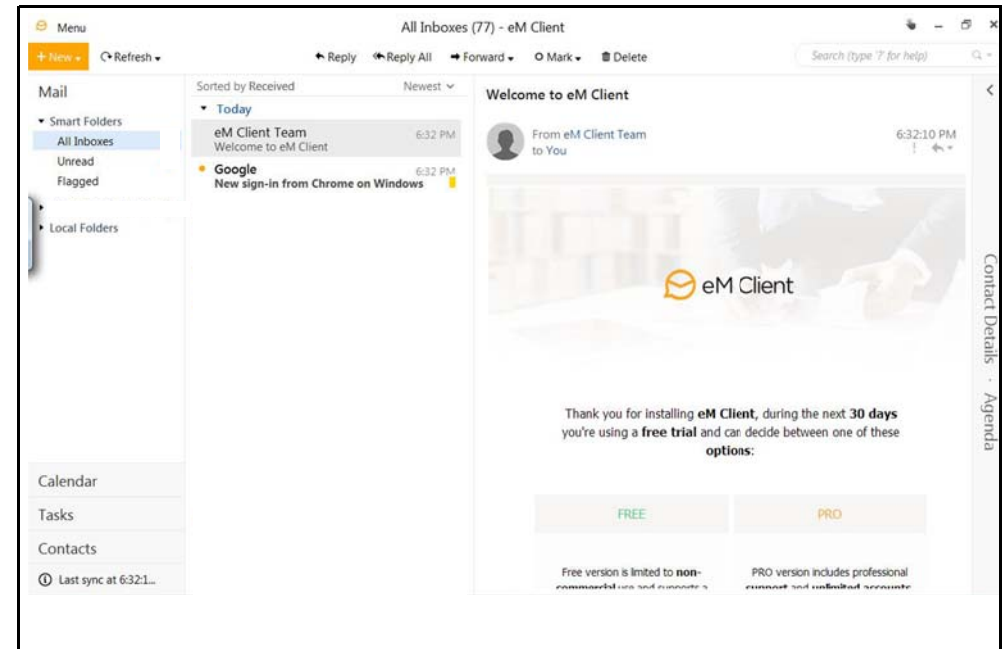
Menu

All Inboxes (77) - eM Client

+ New ▾ Refresh ▾

Reply Reply All Forward ▾ Mark ▾ Delete

Search (type '?' for help)

Mail

Smart Folders
All Inboxes
Unread
Flagged

Local Folders

Calendar
Tasks
Contacts

Last sync at 6:32:1...

Sorted by Received Newest

Today

eM Client Team 6:32 PM
Welcome to eM Client

Google 6:32 PM
New sign-in from Chrome on Windows

Welcome to eM Client

From eM Client Team 6:32:10 PM
to You

eM Client

Thank you for installing **eM Client**, during the next **30 days** you're using a **free trial** and can decide between one of these **options**:

| FREE | PRO |
|---|---|
| Free version is limited to **non-commercial** use and supports a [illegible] | PRO version includes professional **support** and **unlimited accounts** |

Contact Details · Agenda